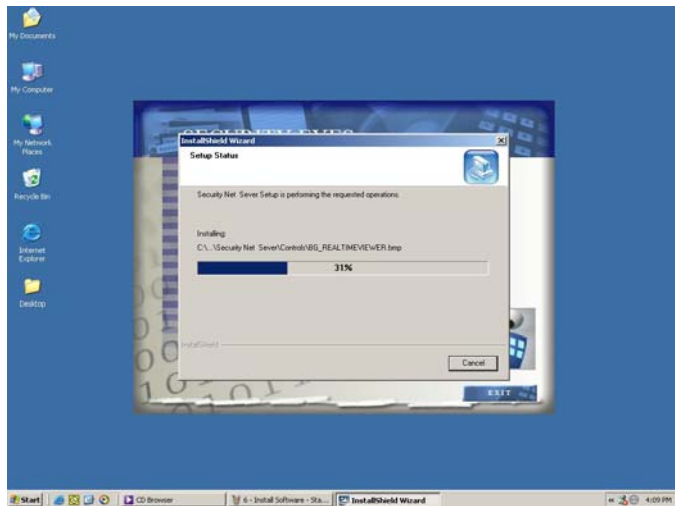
My Documents

My Computer

My Network Places

Recycle Bin

Internet Explorer

Desktop

InstallShield Wizard

Setup Status

Security Net Sever Setup is performing the requested operations.

Installing:

C:\...\Security Net Sever\Controls\BG_REALTIMEVIEWER.bmp

31%

InstallShield

Cancel

EXIT

Start

CD Browser

6 - Install Software - Sta...

InstallShield Wizard

4:09 PM